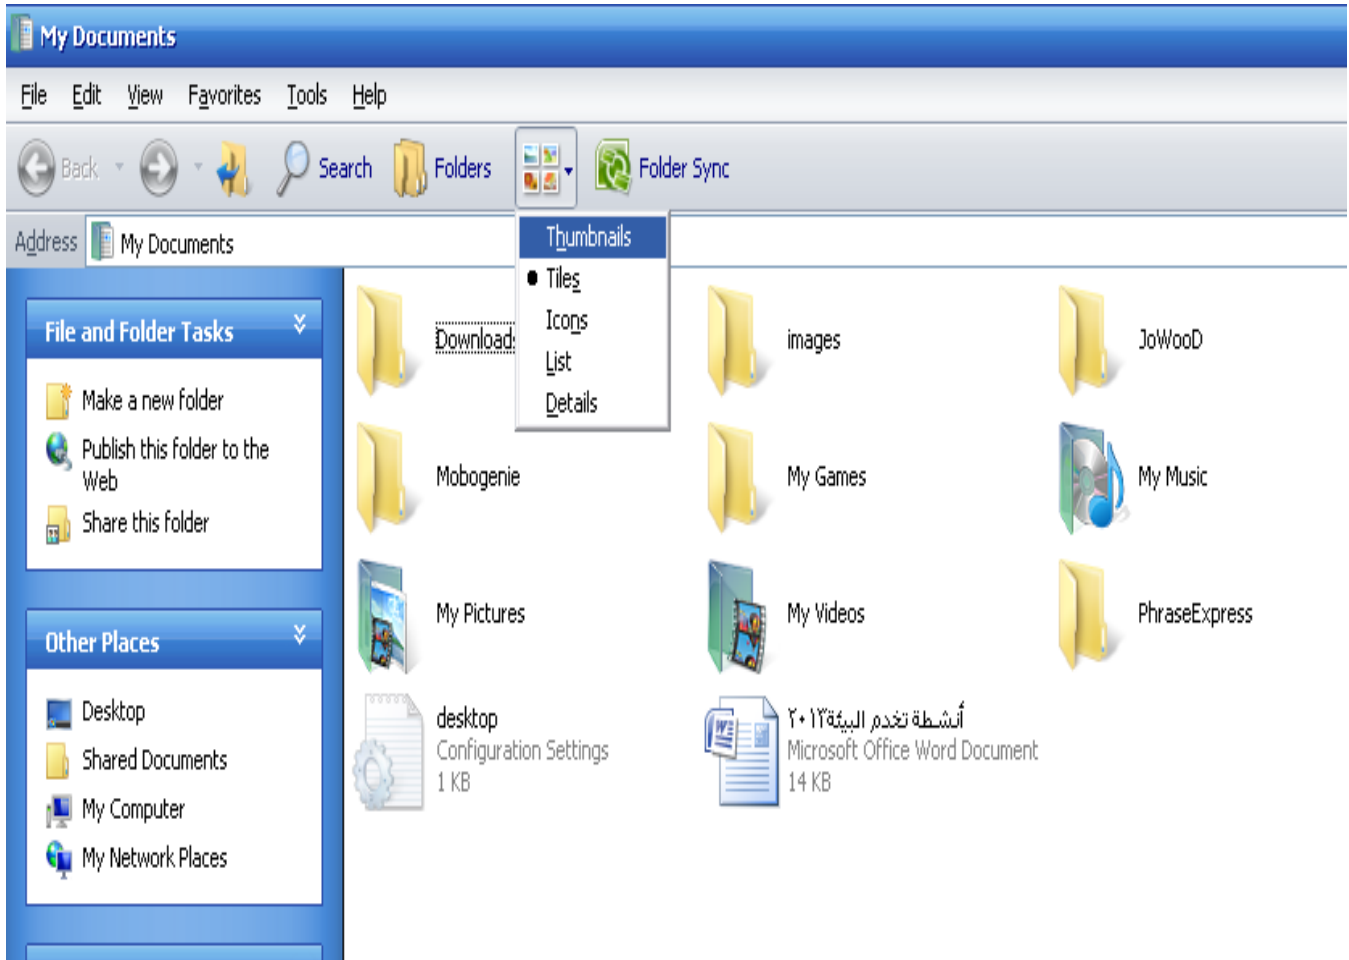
My Documents

File Edit View Favorites Tools Help

Back Search Folders Folder Sync

Address My Documents

Thumbnails
Tiles
Icons
List
Details

File and Folder Tasks

Make a new folder
Publish this folder to the Web
Share this folder

Other Places

Desktop
Shared Documents
My Computer
My Network Places

Download

images

JoWooD

Mobogenie

My Games

My Music

My Pictures

My Videos

PhraseExpress

desktop
Configuration Settings
1 KB

أنشطة تخدم البيئة٢٠١٢
Microsoft Office Word Document
14 KB